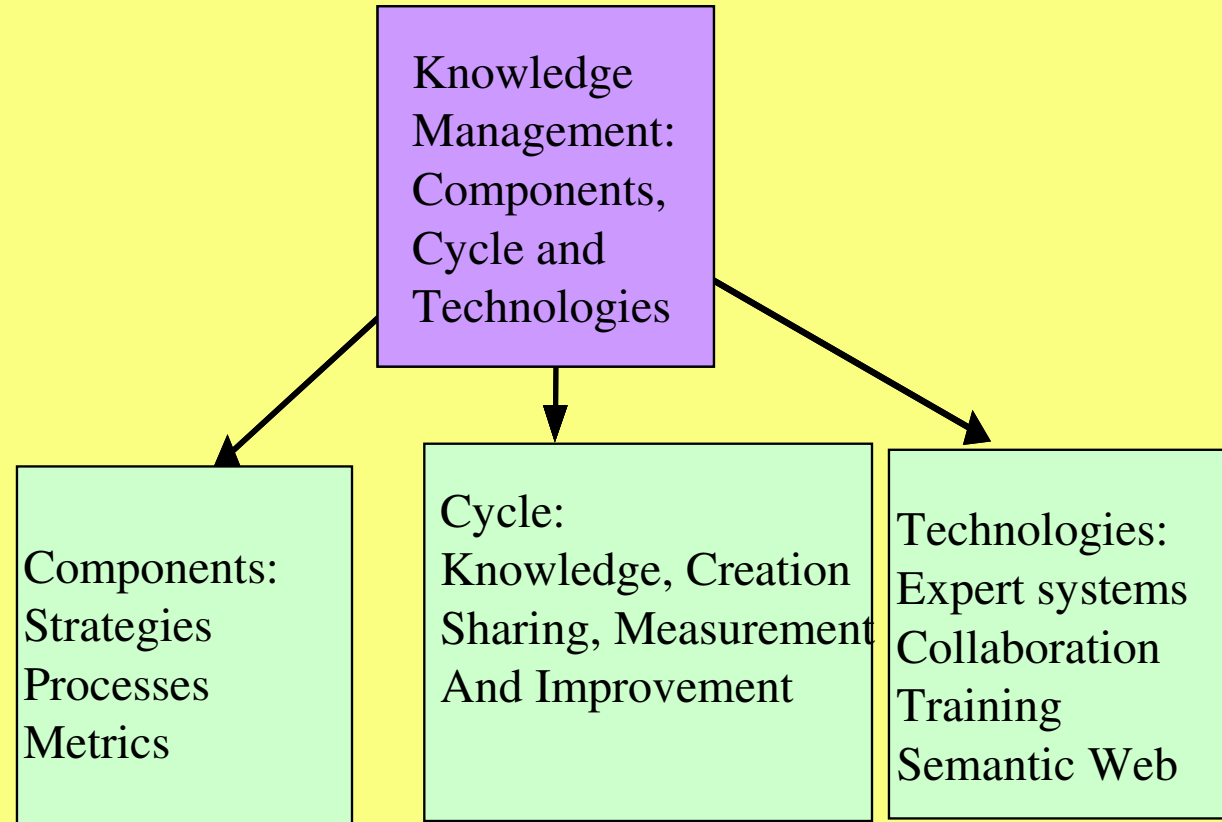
Knowledge Management: Components, Cycle and Technologies

Components:
Strategies
Processes
Metrics

Cycle:
Knowledge, Creation
Sharing, Measurement
And Improvement

Technologies:
Expert systems
Collaboration
Training
Semantic Web